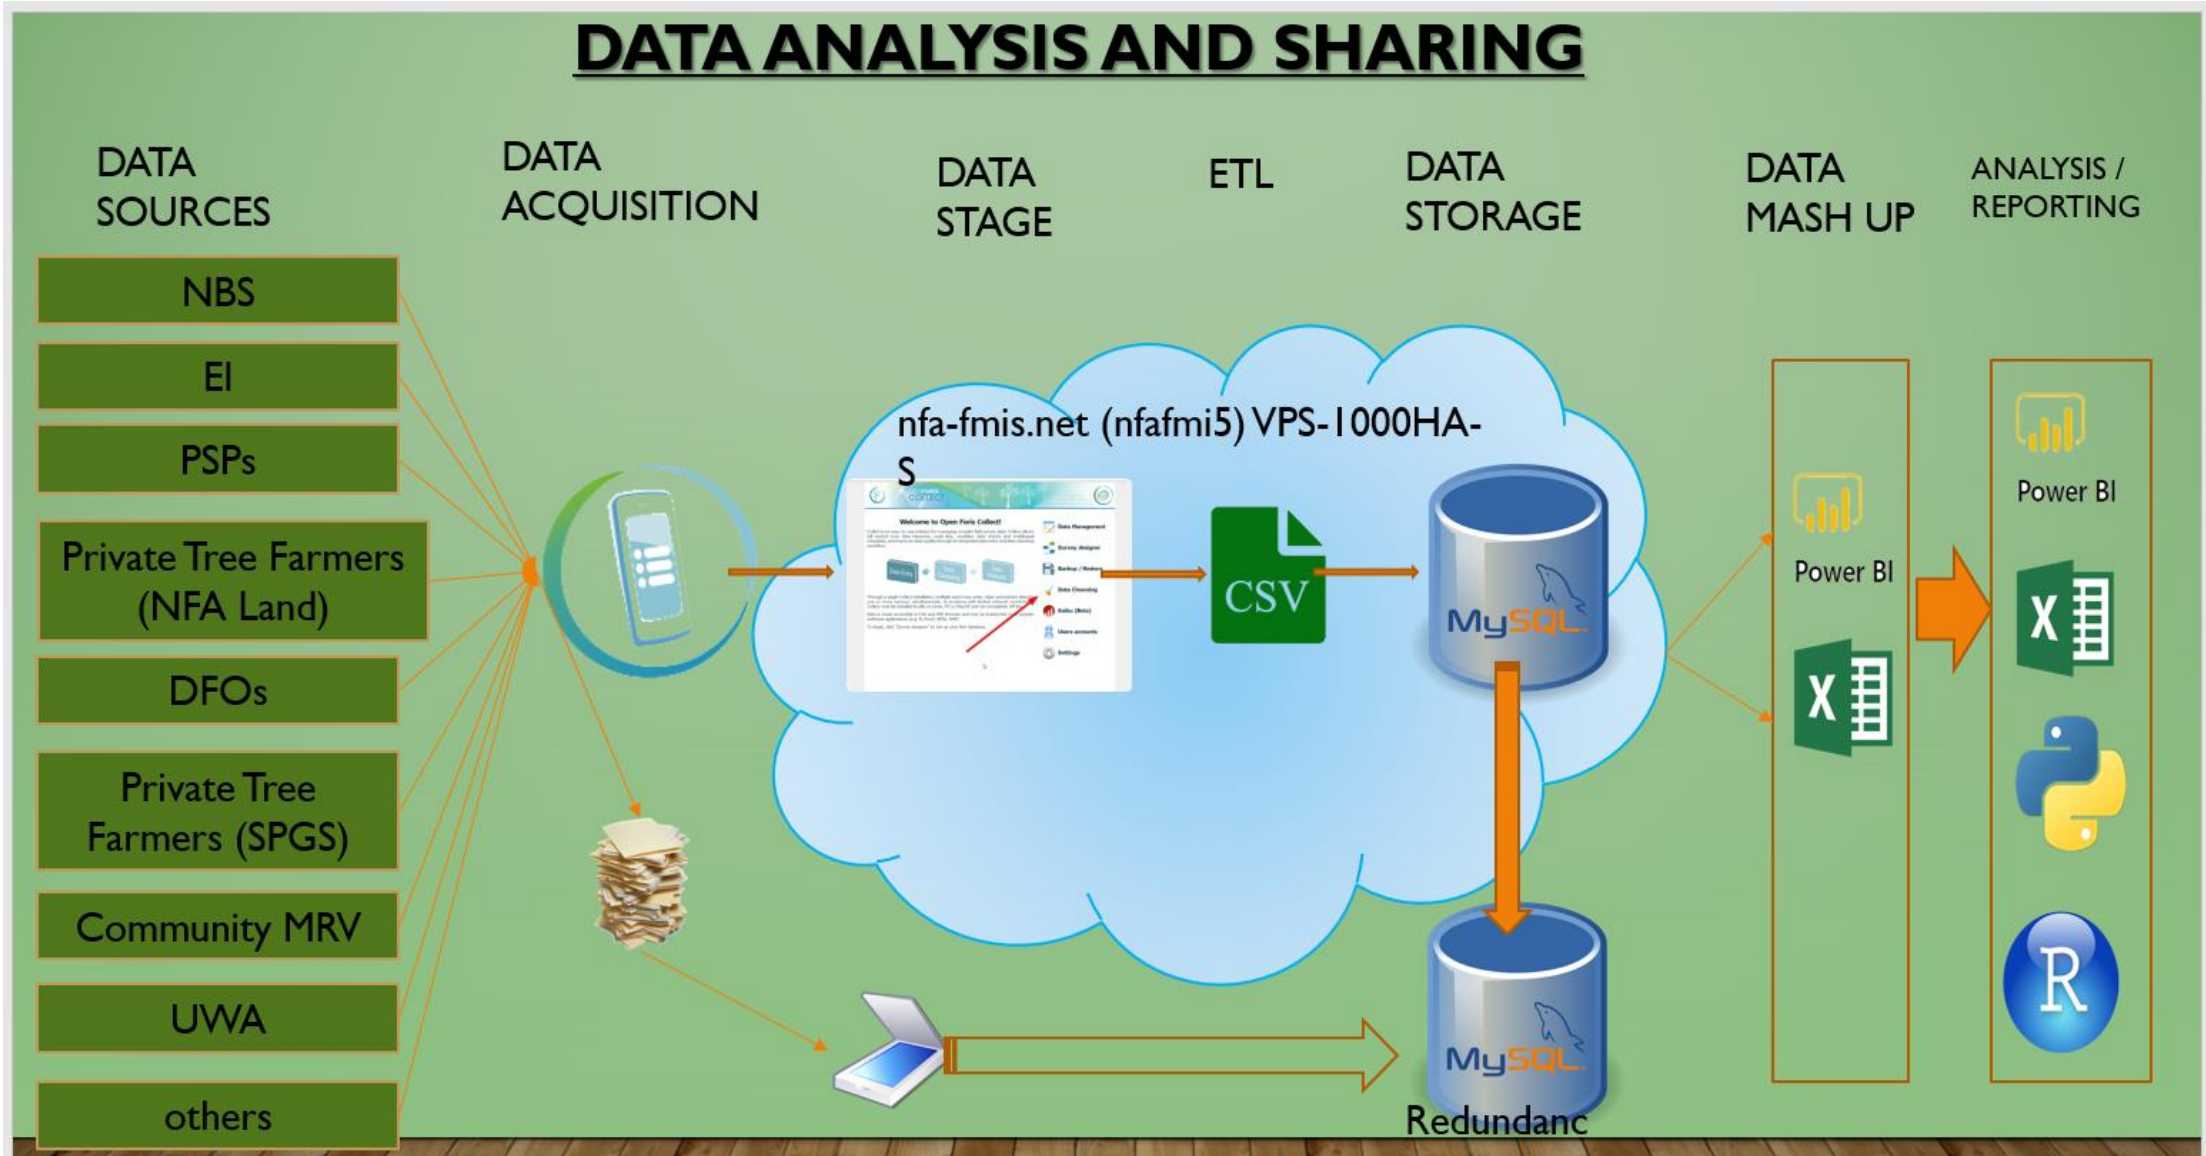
DATA ANALYSIS AND SHARING

DATA SOURCES

DATA ACQUISITION

DATA STAGE

ETL

DATA STORAGE

DATA MASH UP

ANALYSIS / REPORTING

NBS

EI

PSPs

Private Tree Farmers (NFA Land)

DFOs

Private Tree Farmers (SPGS)

Community MRV

UWA

others

nfa-fmis.net (nfafmi5) VPS-1000HA-S

Welcome to Open Foris Collect!

CSV

MySQL

MySQL

Redundanc

Power BI

Power BI

X

X

R